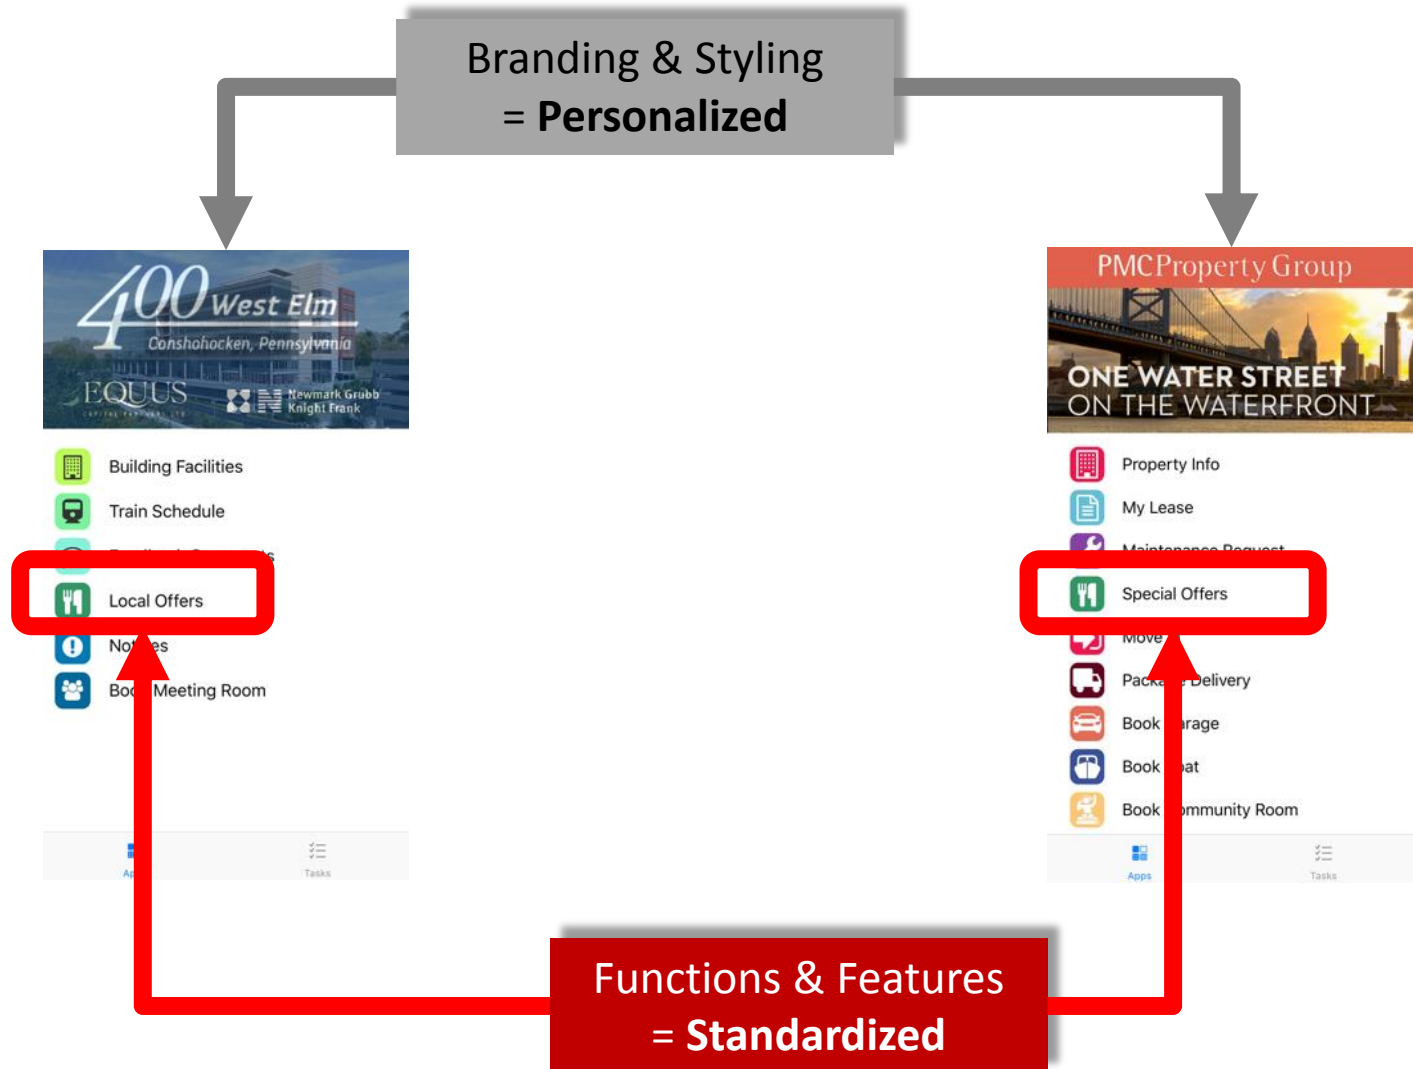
Branding & Styling
= **Personalized**

400 West Elm
Conshohocken, Pennsylvania
EQUUS
Newmark Grubb Knight Frank

Building Facilities
Train Schedule
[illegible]
Local Offers
No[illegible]es
Bo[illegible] Meeting Room

A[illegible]
Tasks

PMCProperty Group
ONE WATER STREET
ON THE WATERFRONT

Property Info
My Lease
Maintenance Request
Special Offers
Move
Pack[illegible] Delivery
Book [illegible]arage
Book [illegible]at
Book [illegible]mmunity Room

Apps
Tasks

Functions & Features
= **Standardized**